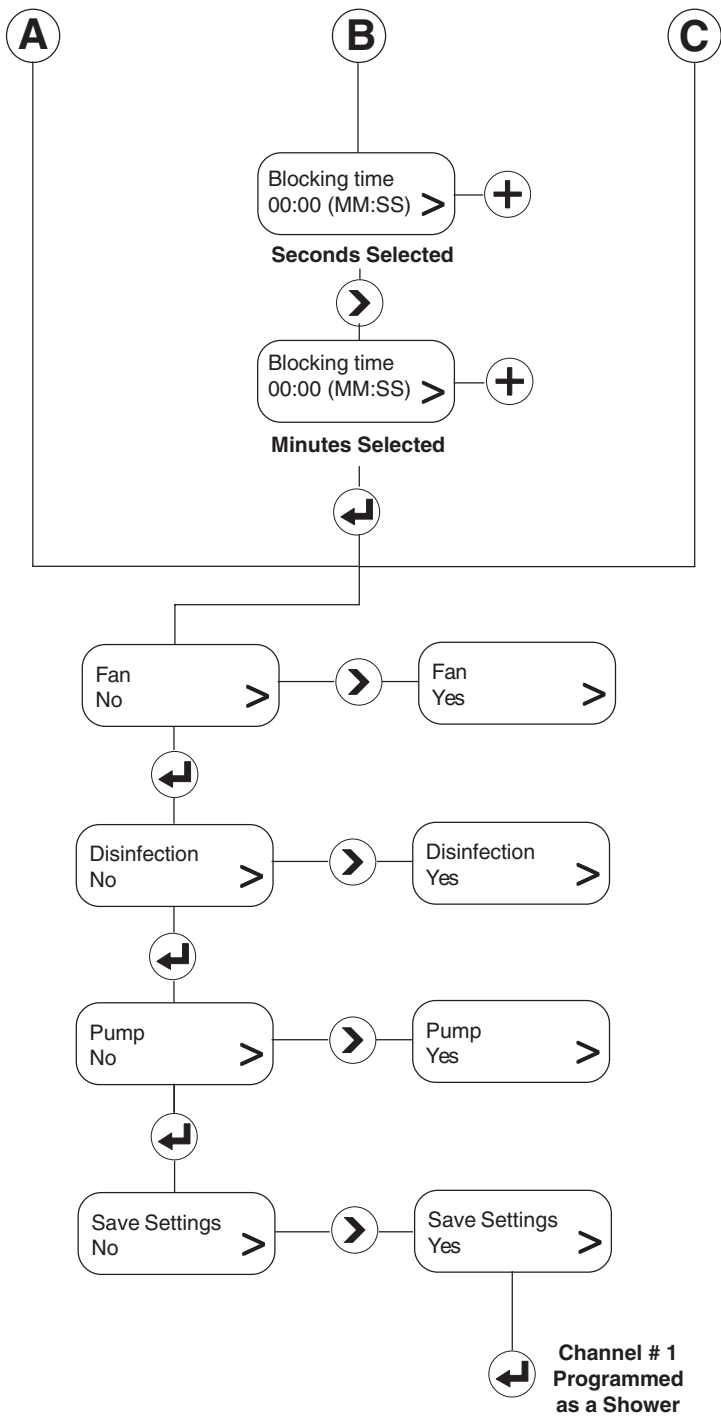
A

B

C

Blocking time
00:00 (MM:SS) >

Seconds Selected

Blocking time
00:00 (MM:SS) >

Minutes Selected

Fan
No >

Fan
Yes >

Disinfection
No >

Disinfection
Yes >

Pump
No >

Pump
Yes >

Save Settings
No >

Save Settings
Yes >

Channel # 1 Programmed as a Shower